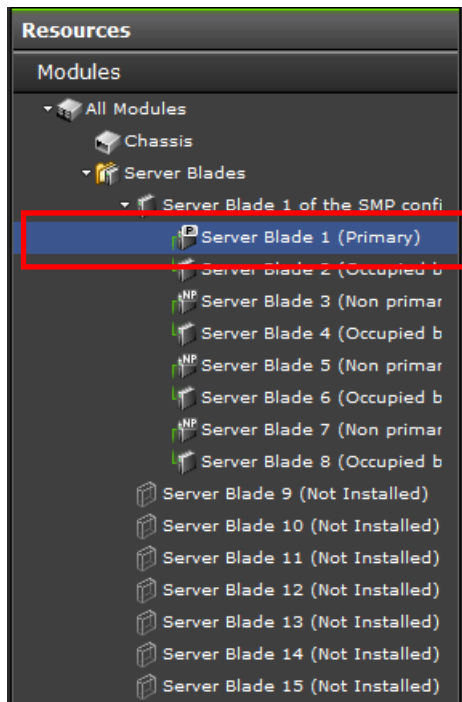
Resources

Modules

All Modules

Chassis

Server Blades

Server Blade 1 of the SMP confi

Server Blade 1 (Primary)

Server Blade 2 (Occupied b

Server Blade 3 (Non primar

Server Blade 4 (Occupied b

Server Blade 5 (Non primar

Server Blade 6 (Occupied b

Server Blade 7 (Non primar

Server Blade 8 (Occupied b

Server Blade 9 (Not Installed)

Server Blade 10 (Not Installed)

Server Blade 11 (Not Installed)

Server Blade 12 (Not Installed)

Server Blade 13 (Not Installed)

Server Blade 14 (Not Installed)

Server Blade 15 (Not Installed)